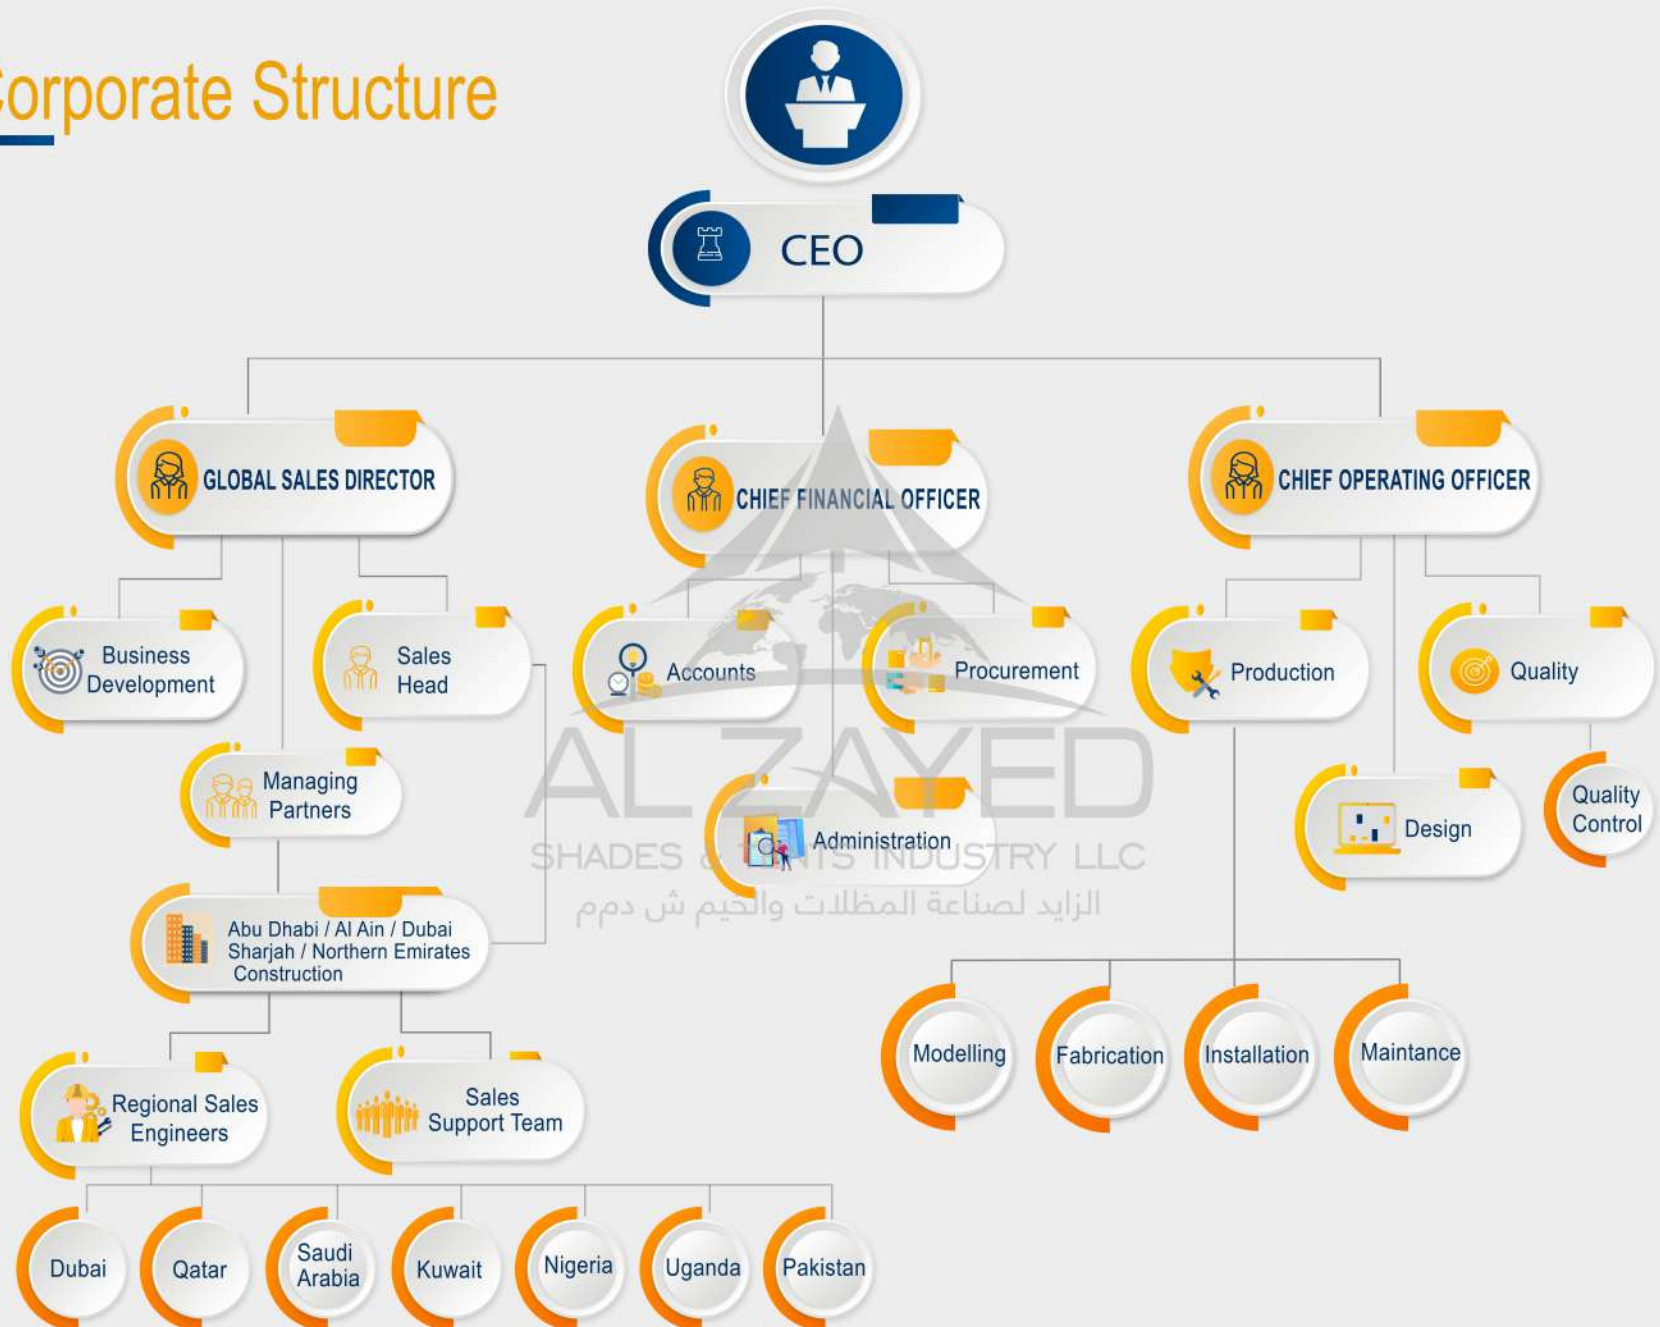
orporate Structure

CEO

GLOBAL SALES DIRECTOR

CHIEF FINANCIAL OFFICER

CHIEF OPERATING OFFICER

Business Development

Sales Head

Accounts

Procurement

Production

Quality

Managing Partners

Administration

Design

Quality Control

Abu Dhabi / Al Ain / Dubai Sharjah / Northern Emirates Construction

Modelling

Fabrication

Installation

Maintance

Regional Sales Engineers

Sales Support Team

Dubai

Qatar

Saudi Arabia

Kuwait

Nigeria

Uganda

Pakistan

AL ZAYED
SHADES & TENTS INDUSTRY LLC
الزايد لصناعة المظلات والخيم ش ذ م م